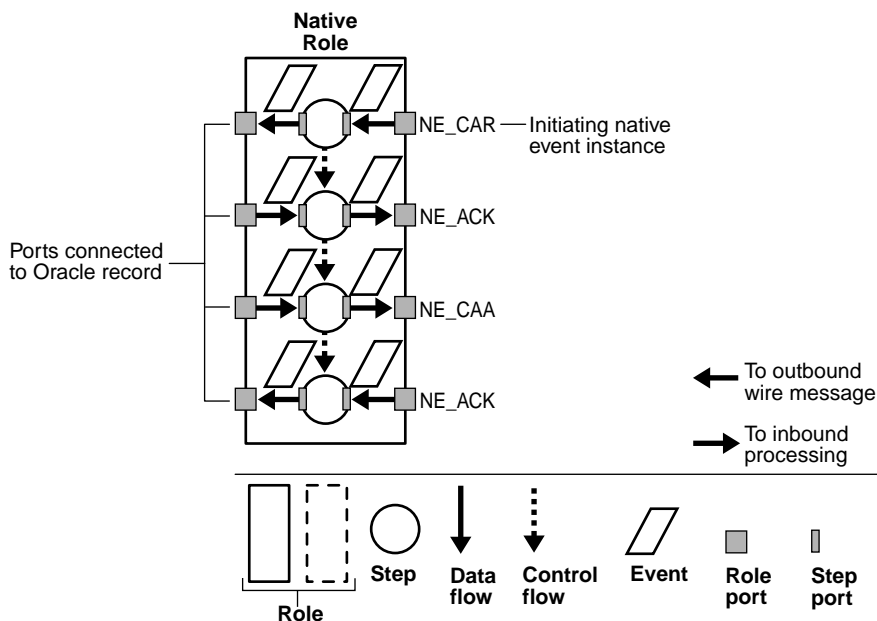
Native Role

NE_CAR — Initiating native event instance

NE_ACK

Ports connected to Oracle record

NE_CAA

NE_ACK

To outbound wire message

To inbound processing

Role

Step

Data flow

Control flow

Event

Role port

Step port